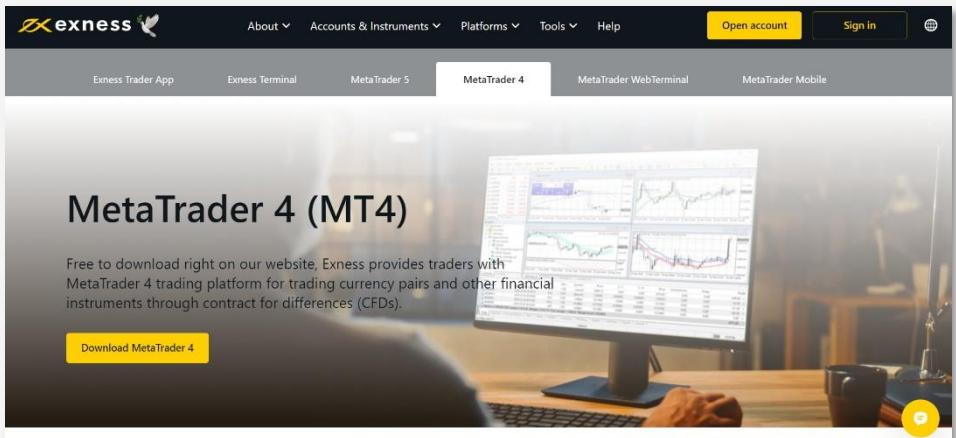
exness

About
Accounts & Instruments
Platforms
Tools
Help
Open account
Sign in

Exness Trader App
Exness Terminal
MetaTrader 5
MetaTrader 4
MetaTrader WebTerminal
MetaTrader Mobile

MetaTrader 4 (MT4)

Free to download right on our website, Exness provides traders with MetaTrader 4 trading platform for trading currency pairs and other financial instruments through contract for differences (CFDs).

Download MetaTrader 4